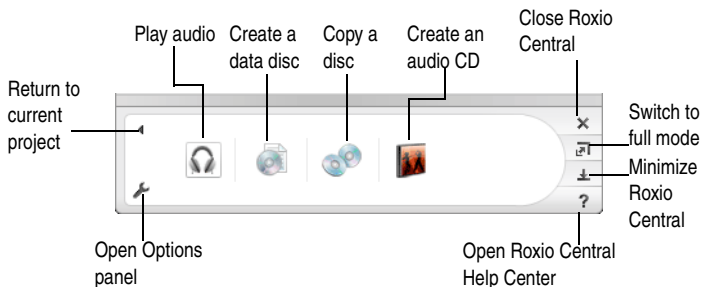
Play audio

Create a data disc

Copy a disc

Create an audio CD

Close Roxio Central

Return to current project

Switch to full mode

Minimize Roxio Central

?

Open Options panel

Open Roxio Central Help Center